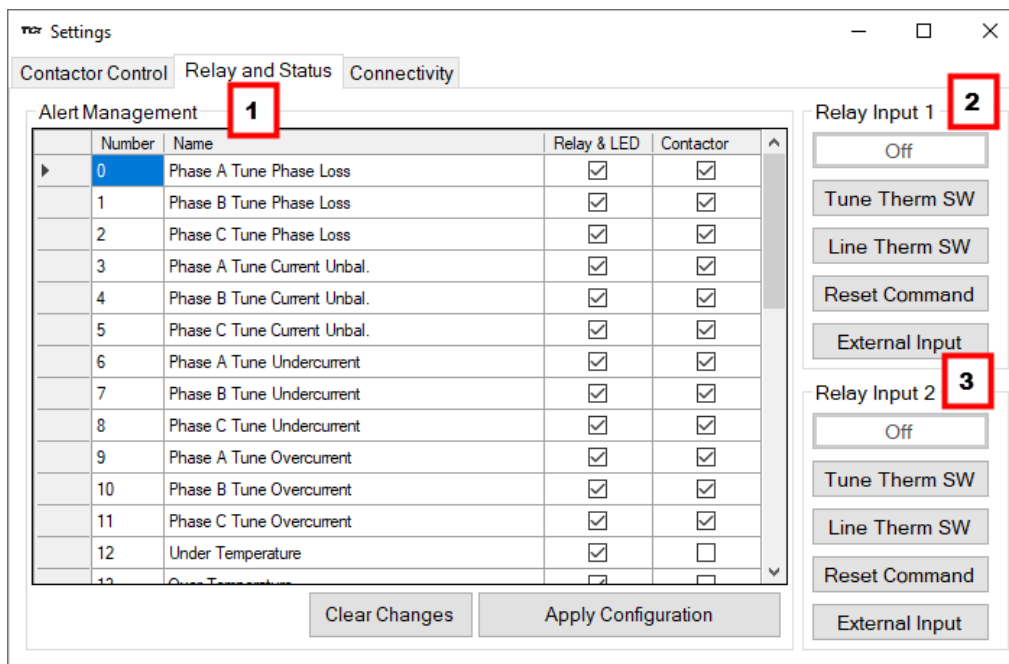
Settings

Contactor Control | Relay and Status | Connectivity

Alert Management 1

| Number | Name | Relay & LED | Contactor |
|---|---|---|---|
| 0 | Phase A Tune Phase Loss | ☑ | ☑ |
| 1 | Phase B Tune Phase Loss | ☑ | ☑ |
| 2 | Phase C Tune Phase Loss | ☑ | ☑ |
| 3 | Phase A Tune Current Unbal. | ☑ | ☑ |
| 4 | Phase B Tune Current Unbal. | ☑ | ☑ |
| 5 | Phase C Tune Current Unbal. | ☑ | ☑ |
| 6 | Phase A Tune Undercurrent | ☑ | ☑ |
| 7 | Phase B Tune Undercurrent | ☑ | ☑ |
| 8 | Phase C Tune Undercurrent | ☑ | ☑ |
| 9 | Phase A Tune Overcurrent | ☑ | ☑ |
| 10 | Phase B Tune Overcurrent | ☑ | ☑ |
| 11 | Phase C Tune Overcurrent | ☑ | ☑ |
| 12 | Under Temperature | ☑ | ☐ |
| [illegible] | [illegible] | ☑ | ☐ |

Clear Changes | Apply Configuration

Relay Input 1 2
Off
Tune Therm SW
Line Therm SW
Reset Command
External Input

Relay Input 2 3
Off
Tune Therm SW
Line Therm SW
Reset Command
External Input